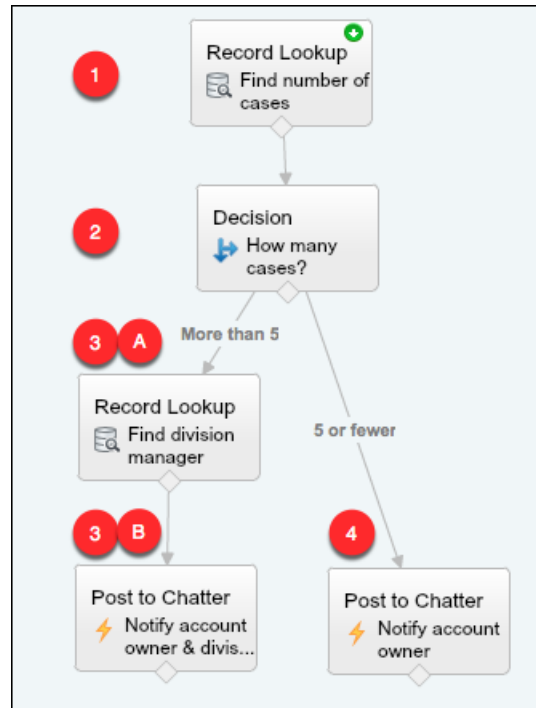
1

Record Lookup
Find number of cases

2

Decision
How many cases?

3 A

More than 5

Record Lookup
Find division manager

5 or fewer

3 B

Post to Chatter
Notify account owner & divis...

4

Post to Chatter
Notify account owner